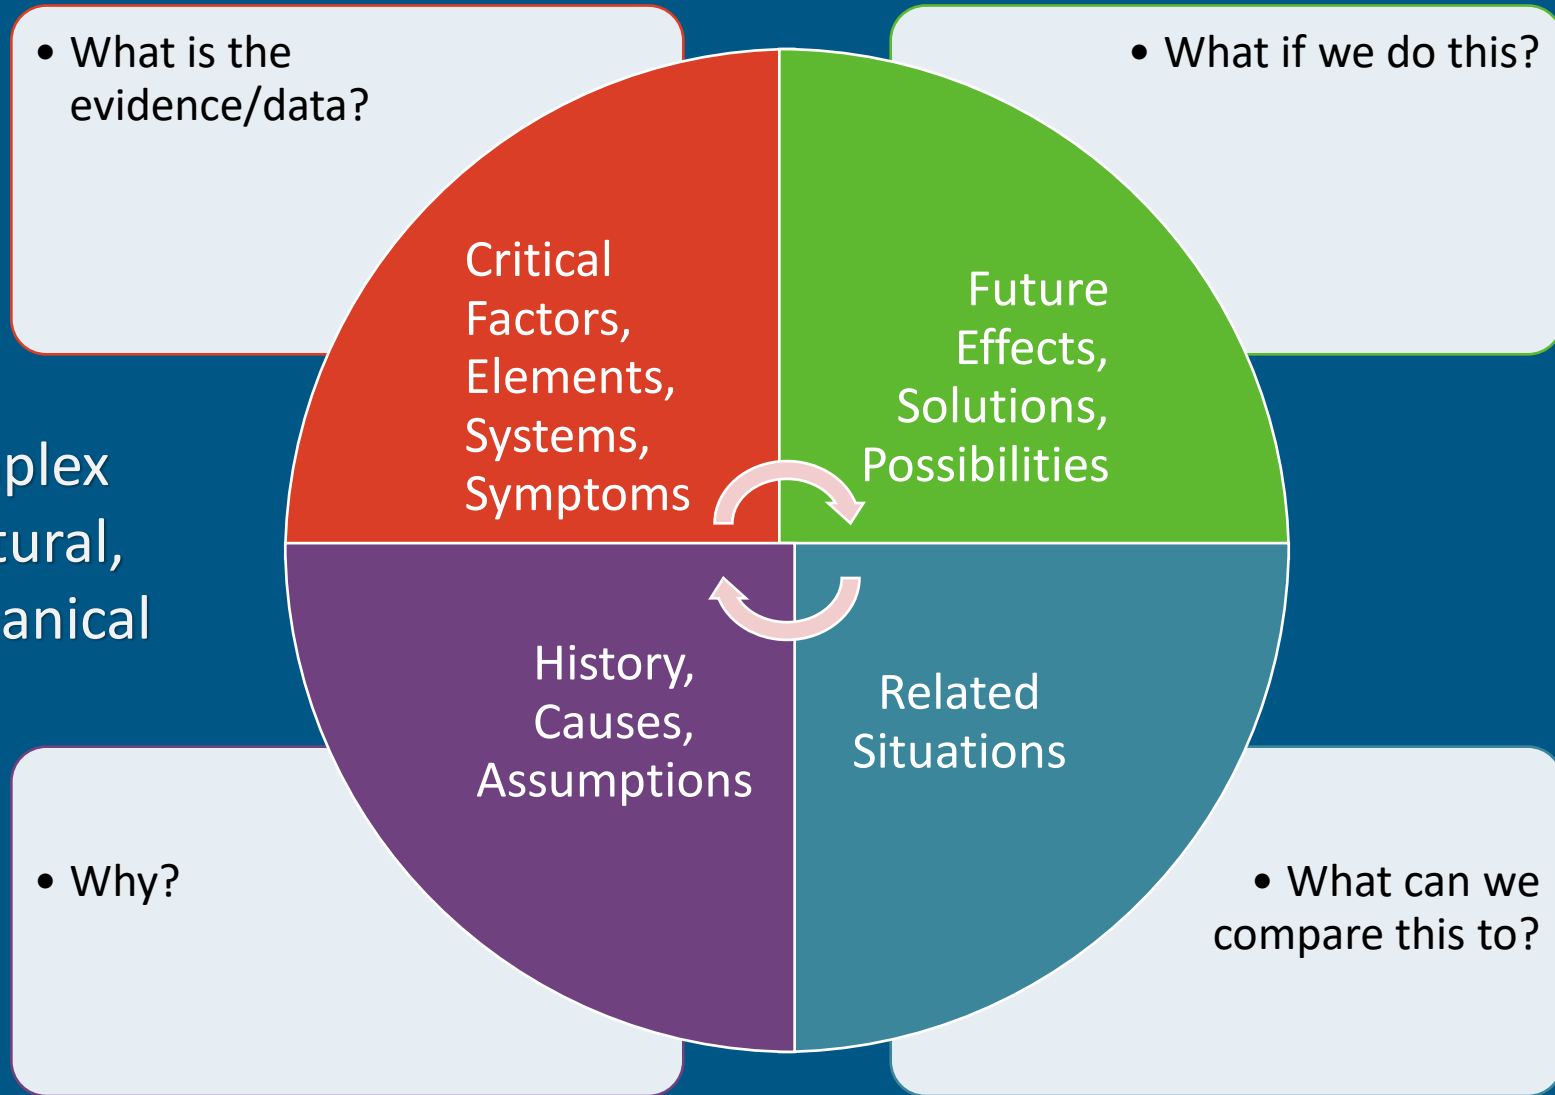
• What is the evidence/data?

• What if we do this?

Critical Factors, Elements, Systems, Symptoms

Future Effects, Solutions, Possibilities

plex
tural,
anical

History, Causes, Assumptions

Related Situations

• Why?

• What can we compare this to?